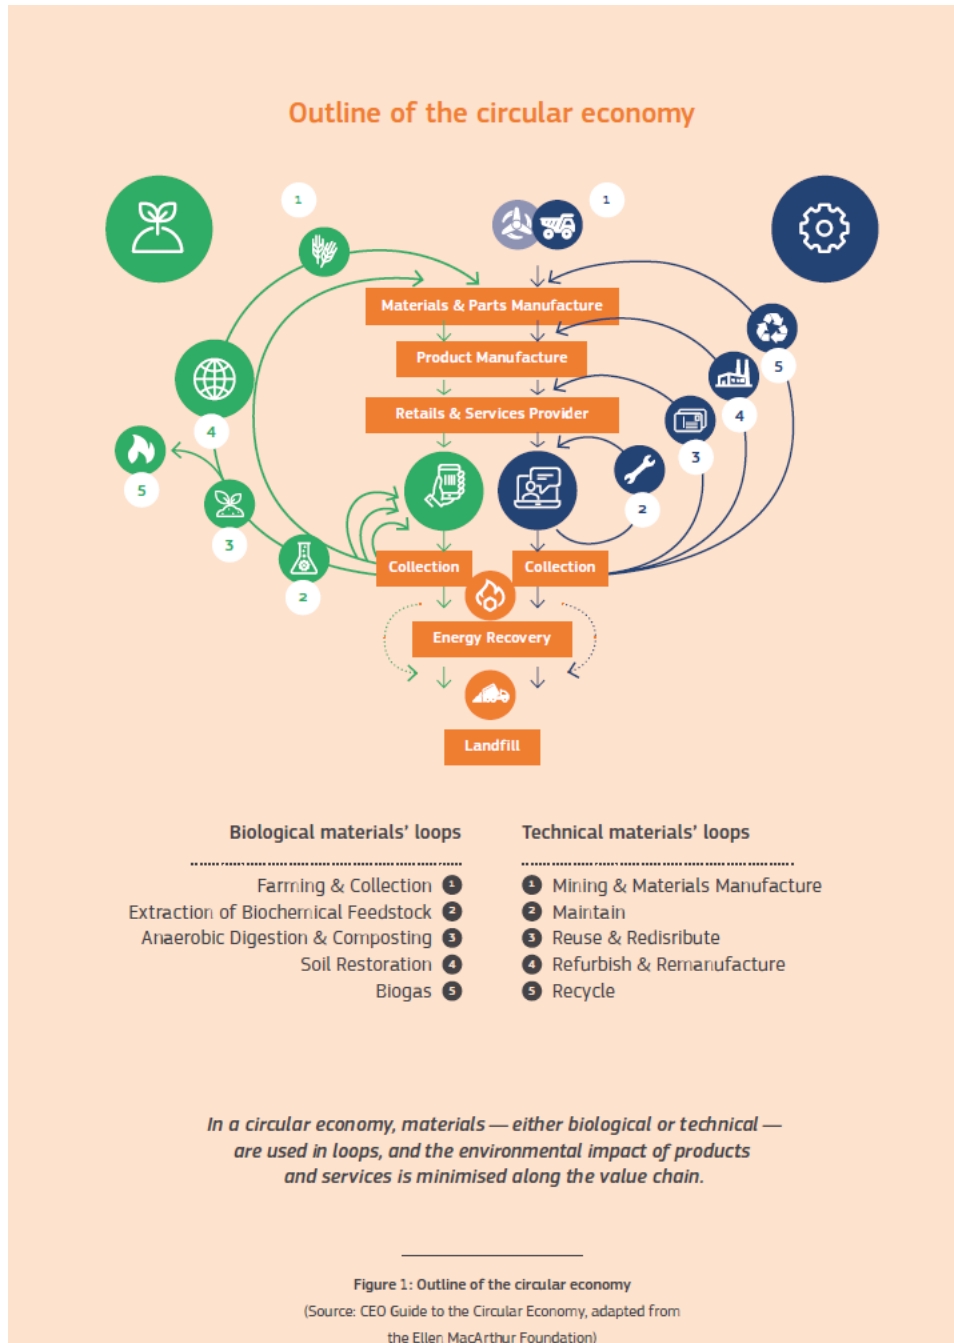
Outline of the circular economy

1

1

Materials & Parts Manufacture

Product Manufacture

Retails & Services Provider

5

4

4

5

3

3

2

2

Collection

Collection

Energy Recovery

Landfill

Biological materials' loops

Farming & Collection 1
Extraction of Biochemical Feedstock 2
Anaerobic Digestion & Composting 3
Soil Restoration 4
Biogas 5

Technical materials' loops

1 Mining & Materials Manufacture
2 Maintain
3 Reuse & Redisribute
4 Refurbish & Remanufacture
5 Recycle

In a circular economy, materials — either biological or technical — are used in loops, and the environmental impact of products and services is minimised along the value chain.

Figure 1: Outline of the circular economy
(Source: CEO Guide to the Circular Economy, adapted from the Ellen MacArthur Foundation)